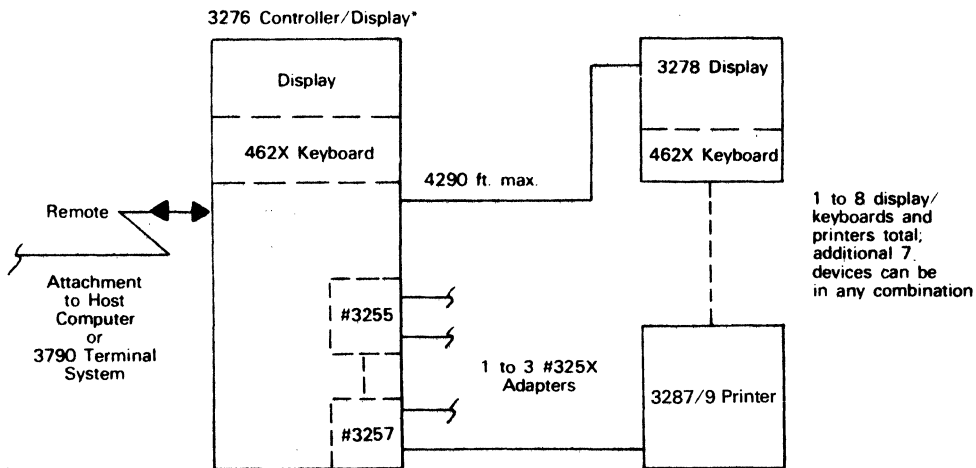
3276 Controller/Display*

Display

462X Keyboard

4290 ft. max.

3278 Display

462X Keyboard

1 to 8 display/ keyboards and printers total; additional 7 devices can be in any combination

Remote

Attachment to Host Computer or 3790 Terminal System

#3255

#3257

1 to 3 #325X Adapters

3287/9 Printer